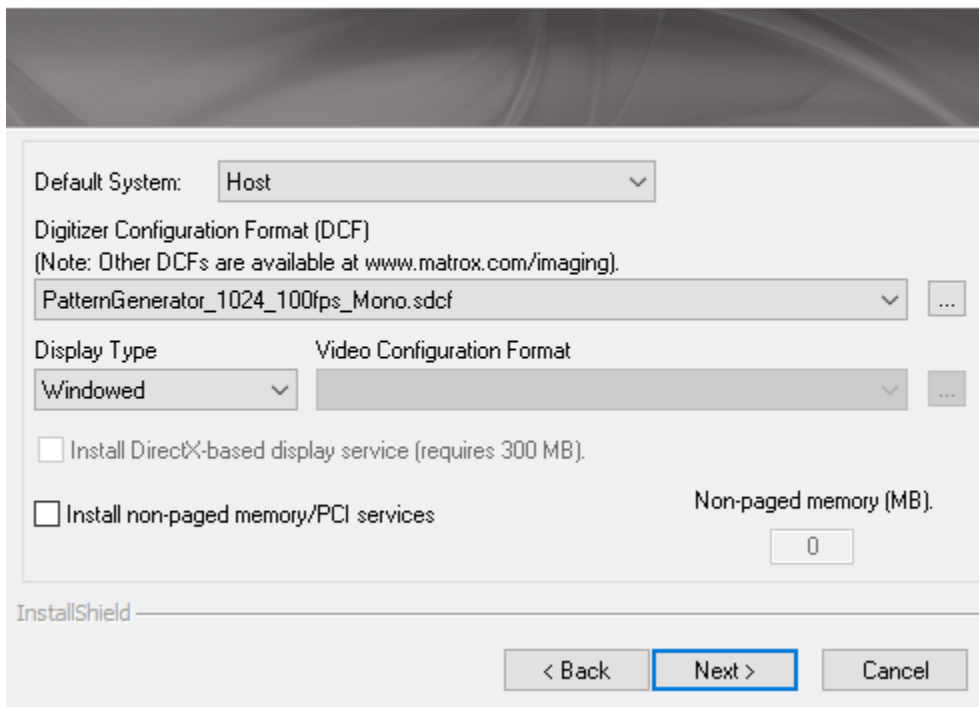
Default System: Host

Digitizer Configuration Format (DCF)
(Note: Other DCFs are available at www.matrox.com/imaging).

PatternGenerator_1024_100fps_Mono.sdcf ...

Display Type
Windowed

Video Configuration Format
...

Install DirectX-based display service (requires 300 MB).

Install non-paged memory/PCI services

Non-paged memory (MB).
0

InstallShield

< Back Next > Cancel